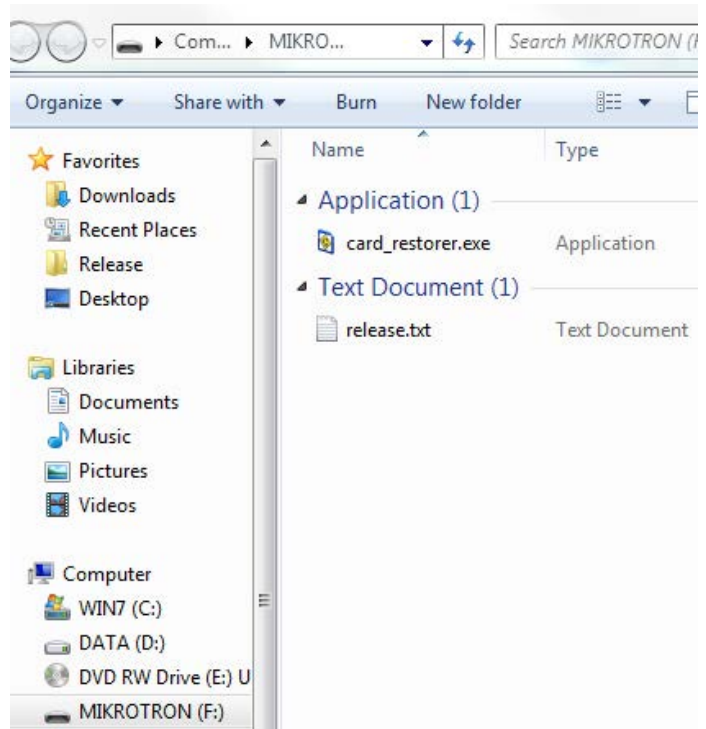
▸ Com... ▸ MIKRO...
Search MIKROTRON (F

Organize ▾
Share with ▾
Burn
New folder

Favorites
Downloads
Recent Places
Release
Desktop

Libraries
Documents
Music
Pictures
Videos

Computer
WIN7 (C:)
DATA (D:)
DVD RW Drive (E:) U
MIKROTRON (F:)

Name
Type

Application (1)
card_restorer.exe
Application

Text Document (1)
release.txt
Text Document